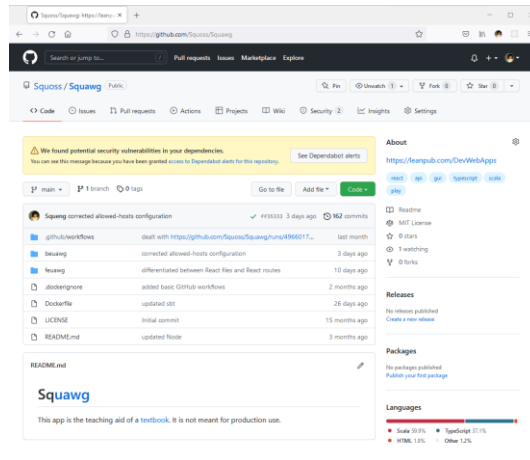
Squoss/Squawg: https://leanpub... ×
+

https://github.com/Squoss/Squawg

Search or jump to...
Pull requests Issues Marketplace Explore

Squoss / Squawg Public

Pin
Unwatch 1
Fork 0
Star 0

Code
Issues
Pull requests
Actions
Projects
Wiki
Security 2
Insights
Settings

We found potential security vulnerabilities in your dependencies.
You can see this message because you have been granted access to Dependabot alerts for this repository.
See Dependabot alerts

main
1 branch
0 tags
Go to file
Add file
Code

Squawg corrected allowed-hosts configuration
ff35333 3 days ago
162 commits

| | | |
|---|---|---|
| .github/workflows | dealt with https://github.com/Squoss/Squawg/runs/4966017... | last month |
| beuawg | corrected allowed-hosts configuration | 3 days ago |
| feuawg | differentiated between React files and React routes | 10 days ago |
| .dockerignore | added basic GitHub workflows | 2 months ago |
| Dockerfile | updated sbt | 26 days ago |
| LICENSE | Initial commit | 15 months ago |
| README.md | updated Node | 3 months ago |

README.md

Squawg

This app is the teaching aid of a textbook. It is not meant for production use.

About

https://leanpub.com/DevWebApps

react
api
gui
typescript
scala
play

Readme
MIT License
0 stars
1 watching
0 forks

Releases

No releases published
Create a new release

Packages

No packages published
Publish your first package

Languages

Scala 59.8%
TypeScript 37.1%
HTML 1.8%
Other 1.2%